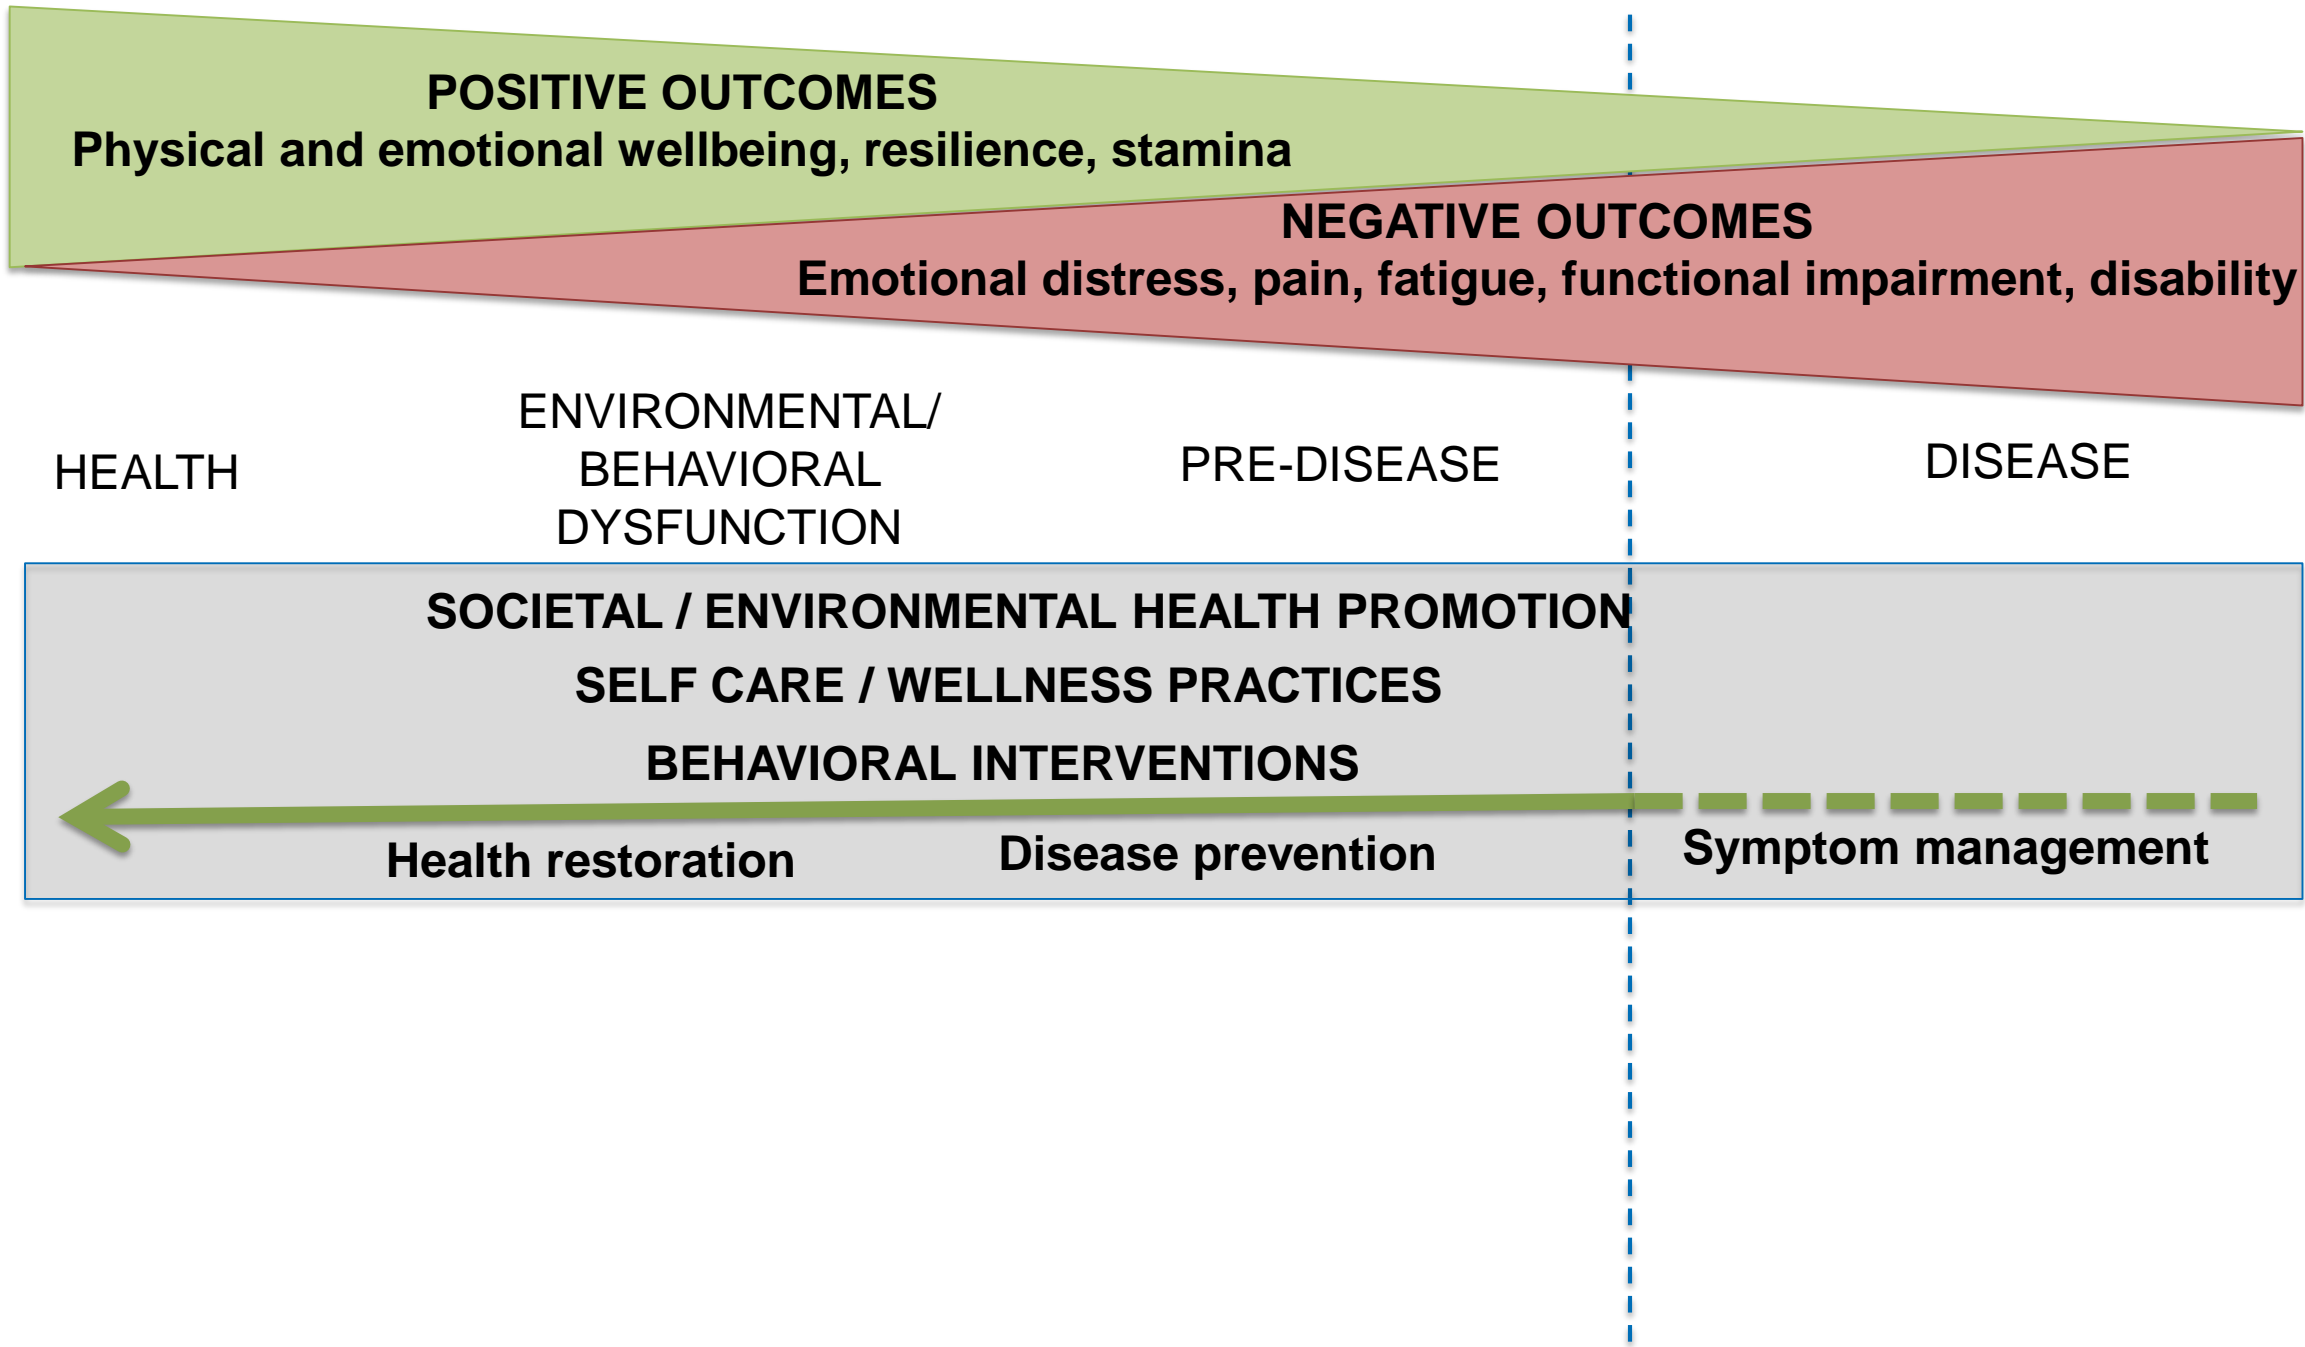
POSITIVE OUTCOMES
Physical and emotional wellbeing, resilience, stamina

NEGATIVE OUTCOMES
Emotional distress, pain, fatigue, functional impairment, disability

HEALTH

ENVIRONMENTAL/ BEHAVIORAL DYSFUNCTION

PRE-DISEASE

DISEASE

SOCIETAL / ENVIRONMENTAL HEALTH PROMOTION

SELF CARE / WELLNESS PRACTICES

BEHAVIORAL INTERVENTIONS

Health restoration

Disease prevention

Symptom management